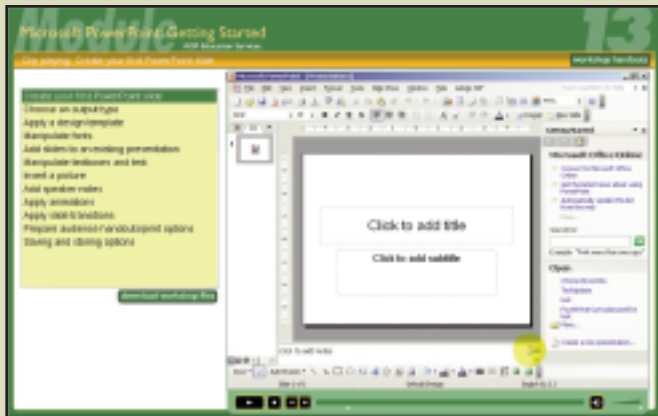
Module

Microsoft PowerPoint: Getting Started

13

Clip playing: Create your first PowerPoint slide

Workshop handouts

Create your first PowerPoint slide
Choose an output type
Apply a design template
Manipulate fonts
Add slides to an existing presentation
Manipulate textboxes and text
Insert a picture
Add speaker notes
Apply animations
Apply slide transitions
Prepare audience handout/print options
Saving and storing options

Download workshop files

Microsoft PowerPoint - [Presentation1]

Getting Started

Microsoft Office Online

Click to add title

Click to add subtitle

Click to add notes

Search for:

Open

Create a new presentation...

Default Design

English (U.S.)